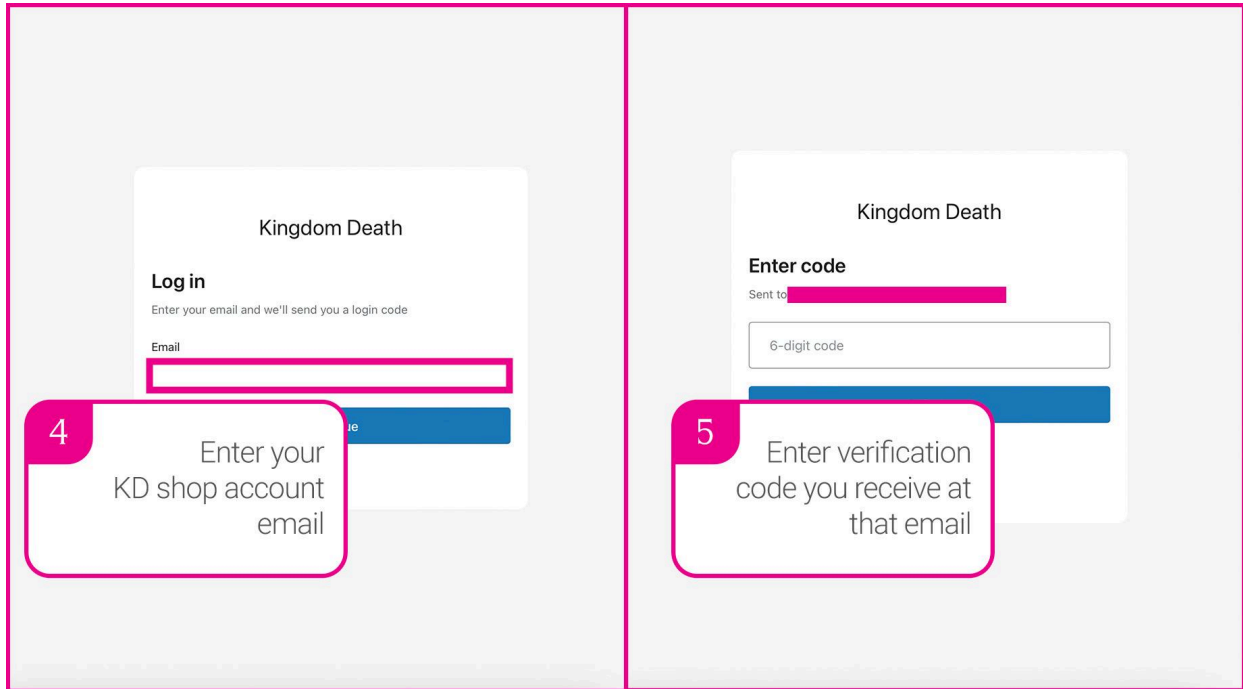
Kingdom Death

Log in

Enter your email and we'll send you a login code

Email

ue

4

Enter your KD shop account email

Kingdom Death

Enter code

Sent to

6-digit code

5

Enter verification code you receive at that email